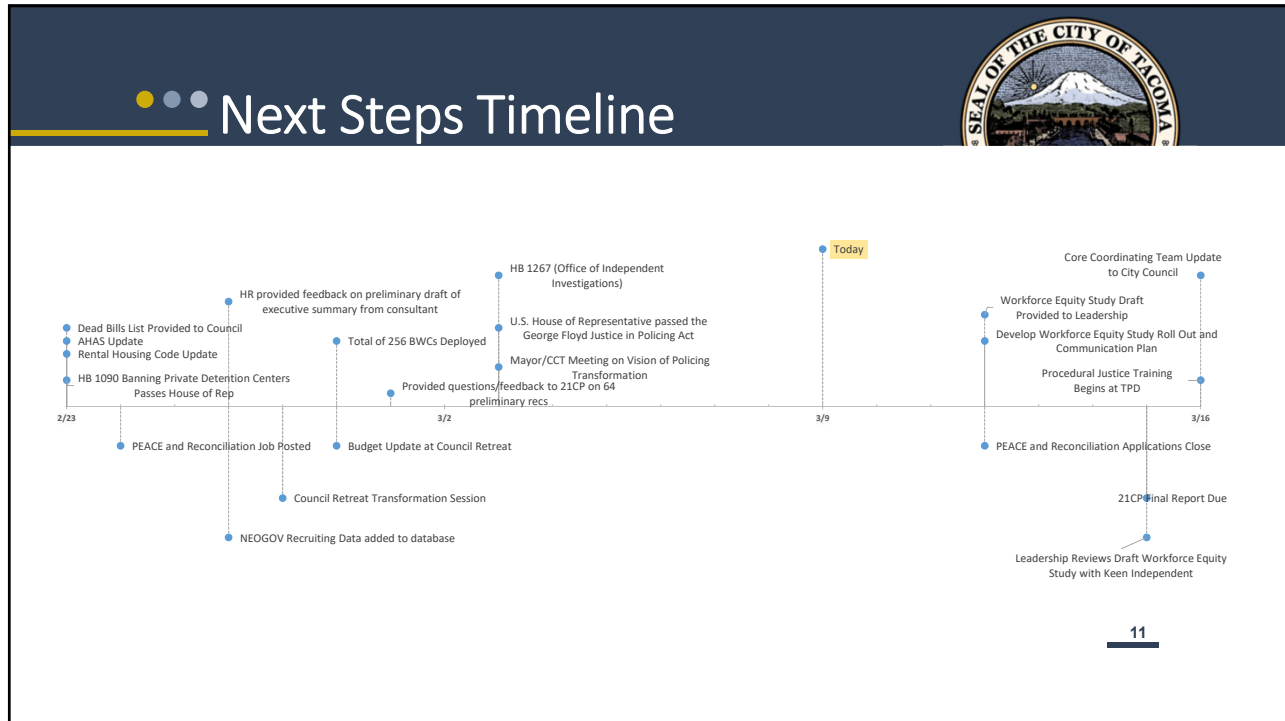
Next Steps Timeline

SEAL OF THE CITY OF TACOMA

Today

Core Coordinating Team Update to City Council

HB 1267 (Office of Independent Investigations)

HR provided feedback on preliminary draft of executive summary from consultant

Workforce Equity Study Draft Provided to Leadership

U.S. House of Representative passed the George Floyd Justice in Policing Act

Dead Bills List Provided to Council

Develop Workforce Equity Study Roll Out and Communication Plan

AHAS Update

Total of 256 BWCs Deployed

Rental Housing Code Update

Mayor/CCT Meeting on Vision of Policing Transformation

HB 1090 Banning Private Detention Centers Passes House of Rep

Procedural Justice Training Begins at TPD

Provided questions/feedback to 21CP on 64 preliminary recs

2/23

3/2

3/9

3/16

PEACE and Reconciliation Job Posted

Budget Update at Council Retreat

PEACE and Reconciliation Applications Close

Council Retreat Transformation Session

21CP Final Report Due

NEOGOV Recruiting Data added to database

Leadership Reviews Draft Workforce Equity Study with Keen Independent

11